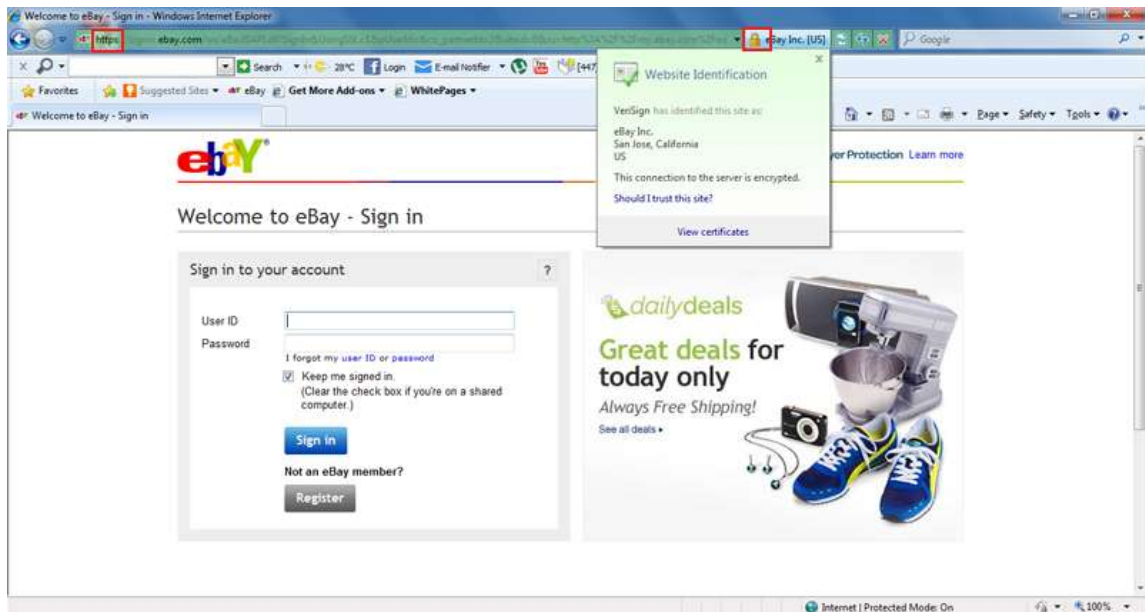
Welcome to eBay - Sign in - Windows Internet Explorer

https://signin.ebay.com/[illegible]

eBay Inc. [US]

Google

Search 28°C Login E-mail Notifier [447]

Favorites Suggested Sites eBay Get More Add-ons WhitePages

Welcome to eBay - Sign in

Page Safety Tools

Website Identification

VeriSign has identified this site as:

eBay Inc.
San Jose, California
US

This connection to the server is encrypted.

Should I trust this site?

View certificates

ebY

yer Protection Learn more

Welcome to eBay - Sign in

Sign in to your account

?

User ID

Password

I forgot my user ID or password

Keep me signed in.
(Clear the check box if you're on a shared computer.)

Sign in

Not an eBay member?

Register

dailydeals

Great deals for today only

Always Free Shipping!

See all deals ▸

Internet | Protected Mode: On

100%